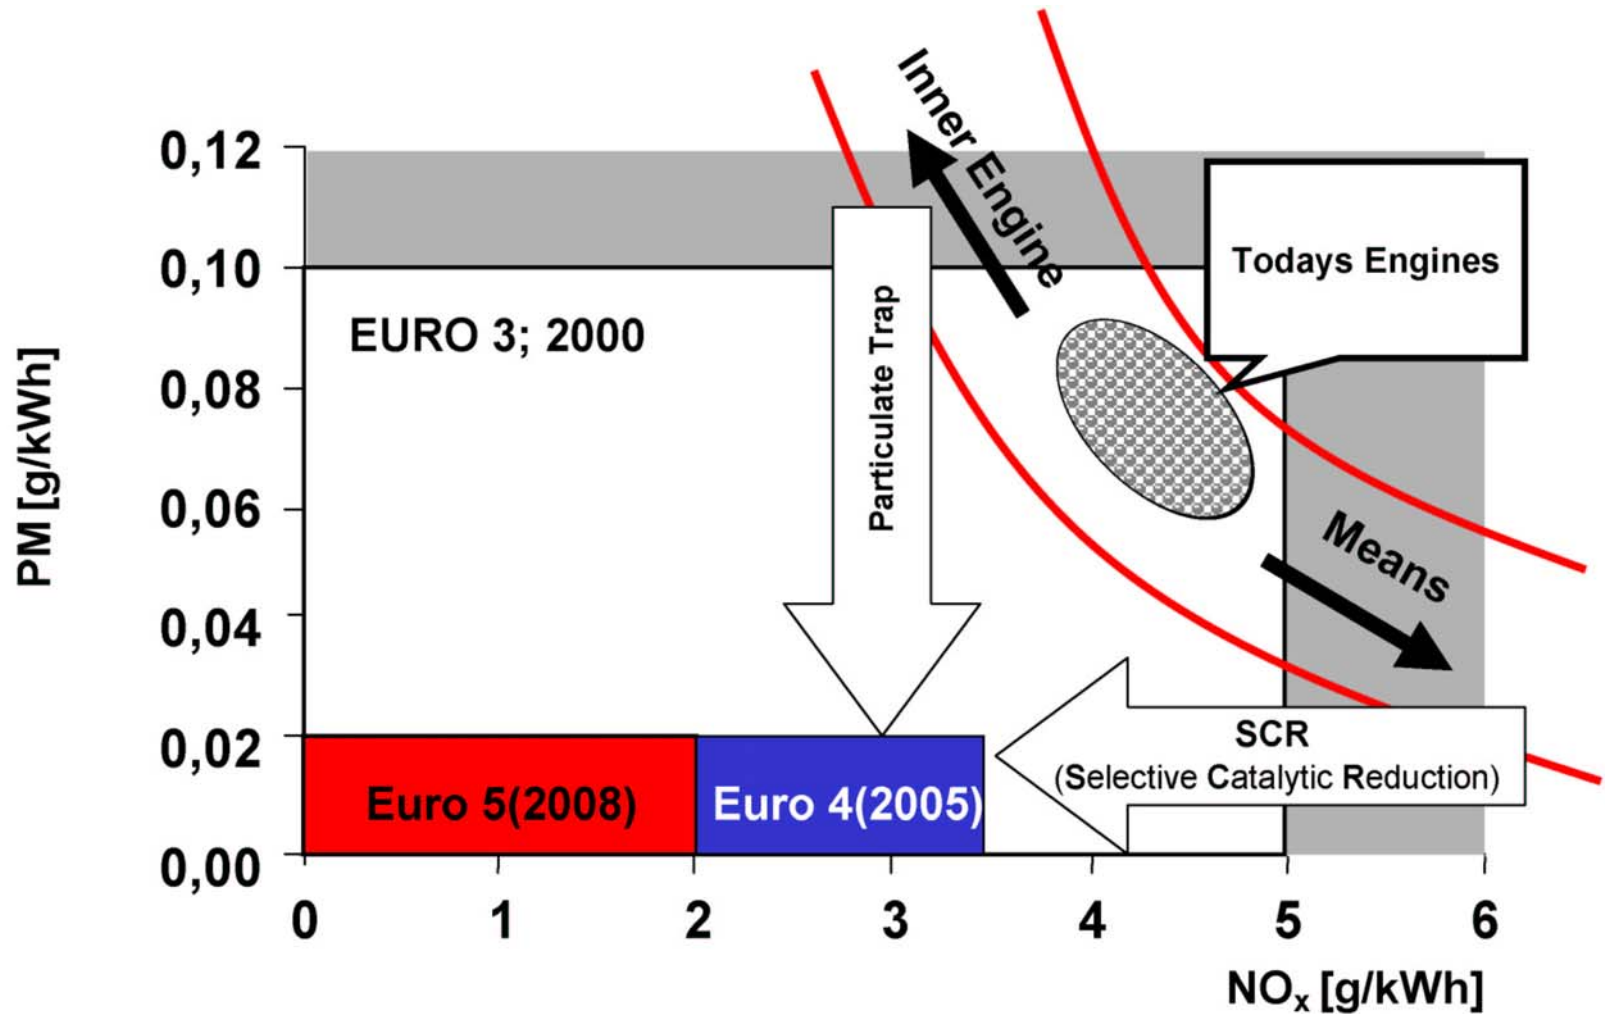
PM [g/kWh]

0,12
0,10
0,08
0,06
0,04
0,02
0,00

0 1 2 3 4 5 6

$NO_x$ [g/kWh]

EURO 3; 2000

Particulate Trap

Inner Engine

Todays Engines

Means

SCR
(Selective Catalytic Reduction)

Euro 5(2008)

Euro 4(2005)